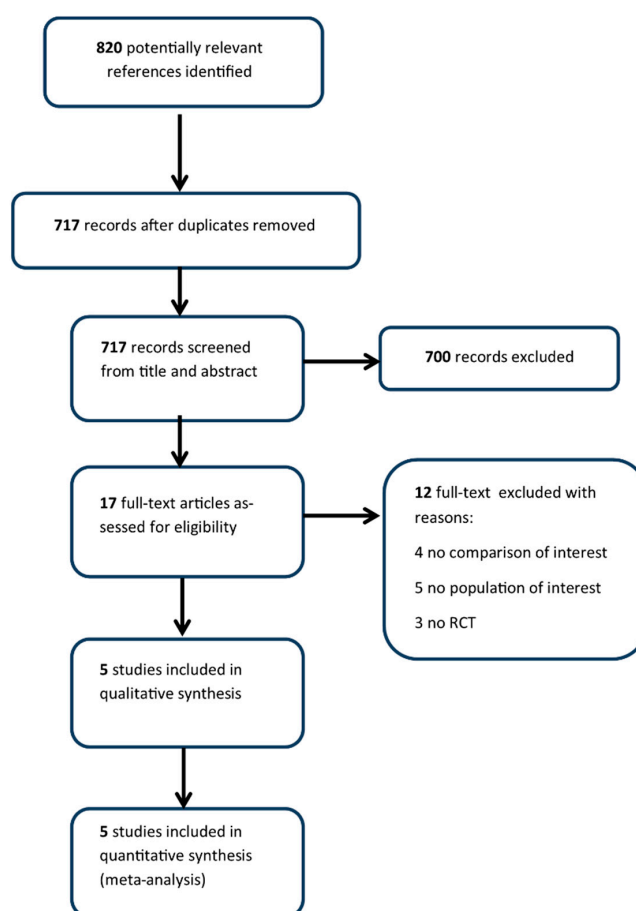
**820** potentially relevant references identified

**717** records after duplicates removed

**717** records screened from title and abstract

**700** records excluded

**17** full-text articles assessed for eligibility

**12** full-text excluded with reasons:

4 no comparison of interest

5 no population of interest

3 no RCT

**5** studies included in qualitative synthesis

**5** studies included in quantitative synthesis (meta-analysis)